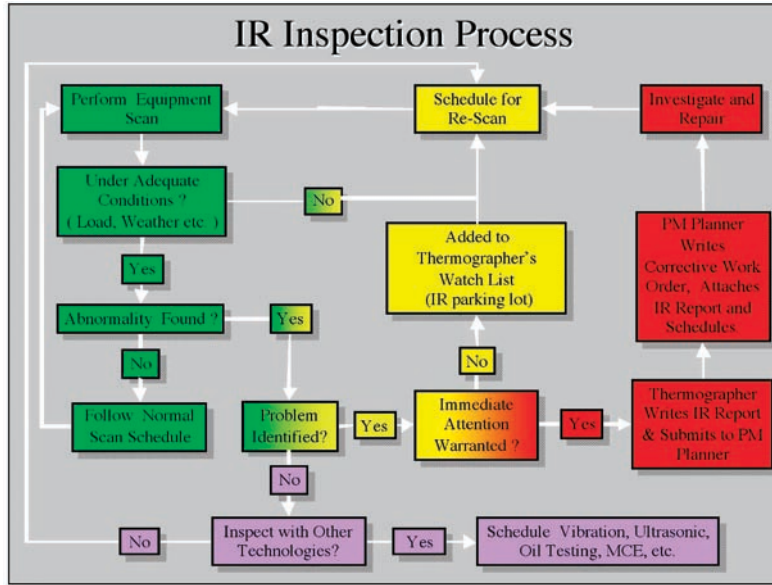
IR Inspection Process

Perform Equipment Scan

Schedule for Re-Scan

Investigate and Repair

Under Adequate Conditions ? ( Load, Weather etc )

No

Yes

Added to Thermographer's Watch List (IR parking lot)

PM Planner Writes Corrective Work Order, Attaches IR Report and Schedules

Abnormality Found ?

Yes

No

No

Follow Normal Scan Schedule

Problem Identified?

Yes

Immediate Attention Warranted ?

Yes

Thermographer Writes IR Report & Submits to PM Planner

No

No

Inspect with Other Technologies?

Yes

Schedule Vibration, Ultrasonic, Oil Testing, MCE, etc.